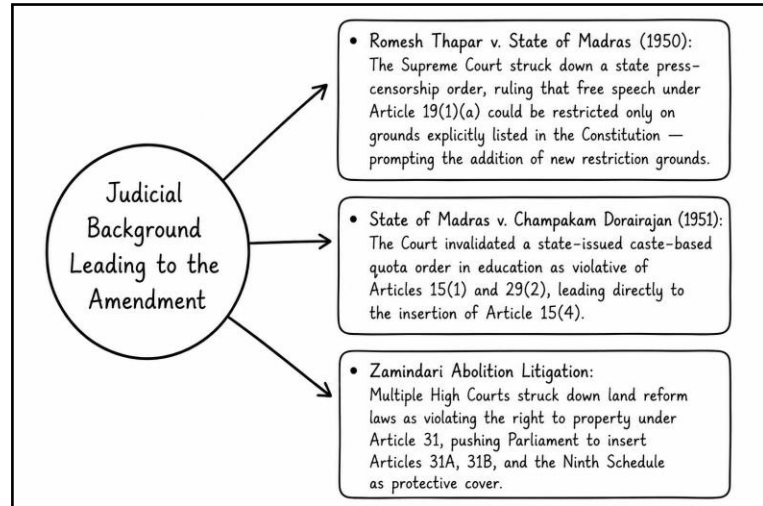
Judicial Background Leading to the Amendment

• Romesh Thapar v. State of Madras (1950): The Supreme Court struck down a state press-censorship order, ruling that free speech under Article 19(1)(a) could be restricted only on grounds explicitly listed in the Constitution — prompting the addition of new restriction grounds.

• State of Madras v. Champakam Dorairajan (1951): The Court invalidated a state-issued caste-based quota order in education as violative of Articles 15(1) and 29(2), leading directly to the insertion of Article 15(4).

• Zamindari Abolition Litigation: Multiple High Courts struck down land reform laws as violating the right to property under Article 31, pushing Parliament to insert Articles 31A, 31B, and the Ninth Schedule as protective cover.